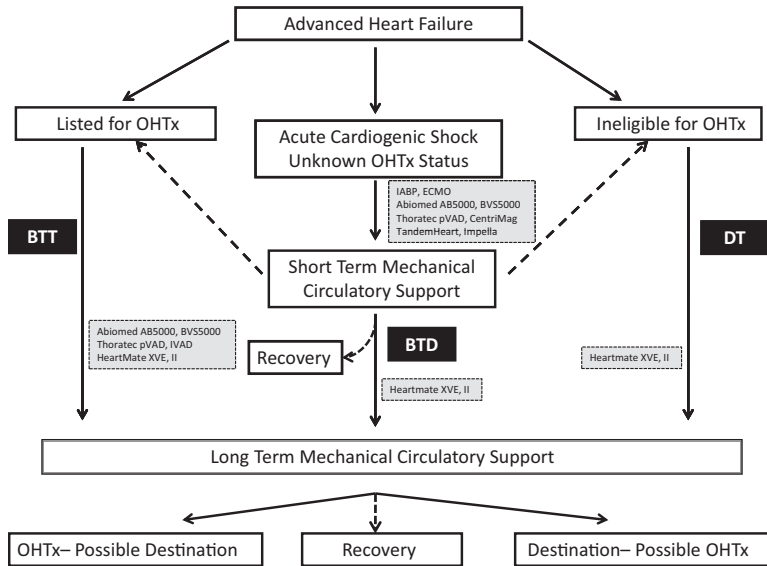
Advanced Heart Failure

Listed for OHTx

Acute Cardiogenic Shock Unknown OHTx Status

Ineligible for OHTx

IABP, ECMO
Abiomed AB5000, BVS5000
Thoratec pVAD, CentriMag
TandemHeart, Impella

BTT

DT

Short Term Mechanical Circulatory Support

Abiomed AB5000, BVS5000
Thoratec pVAD, IVAD
HeartMate XVE, II

Recovery

BTD

Heartmate XVE, II

Heartmate XVE, II

Long Term Mechanical Circulatory Support

OHTx– Possible Destination

Recovery

Destination– Possible OHTx